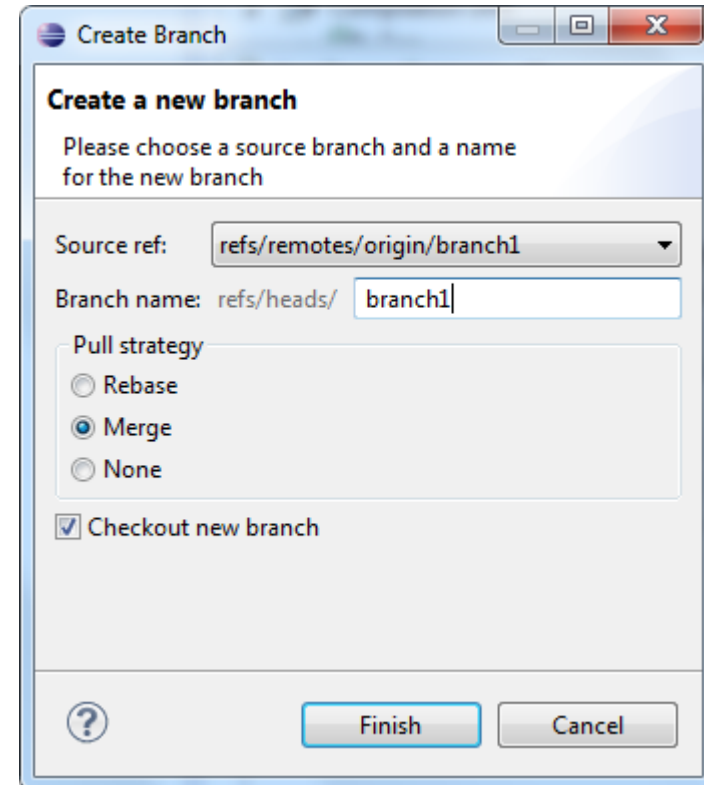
Create Branch

Create a new branch

Please choose a source branch and a name for the new branch

Source ref: refs/remotes/origin/branch1

Branch name: refs/heads/ branch1

Pull strategy

Rebase

Merge

None

Checkout new branch

Finish

Cancel